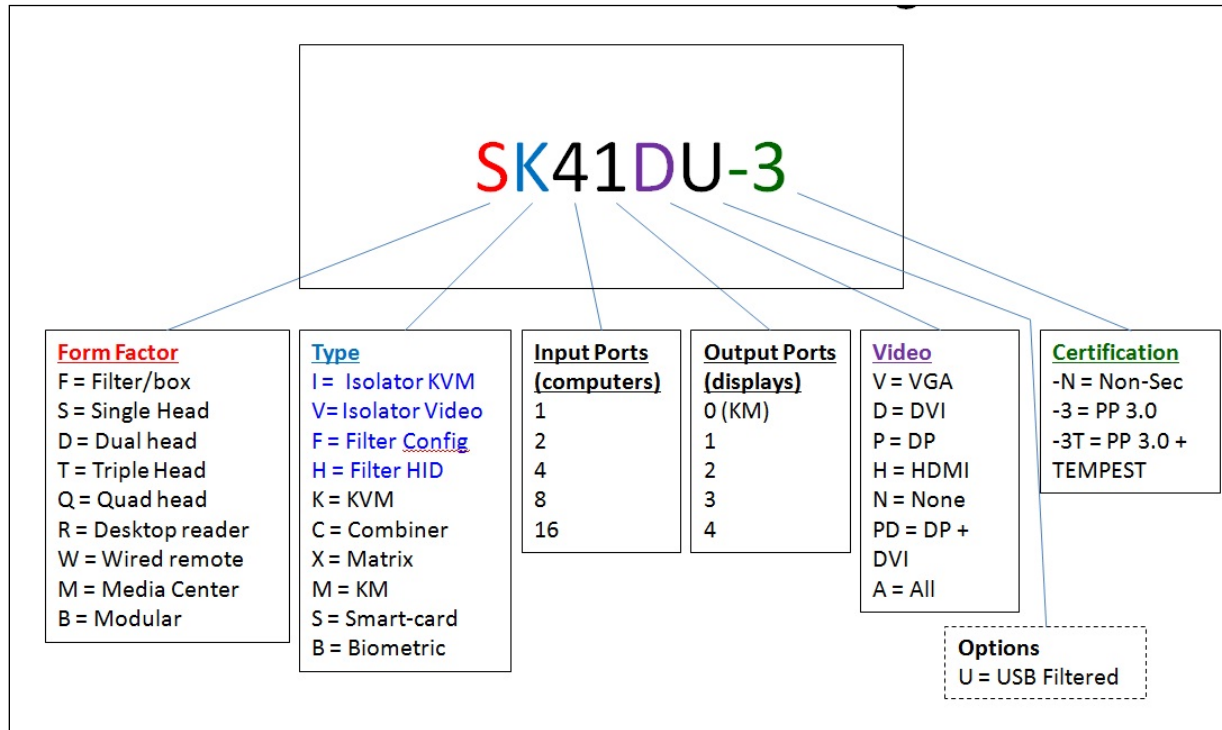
SK41DU-3

Form Factor
F = Filter/box
S = Single Head
D = Dual head
T = Triple Head
Q = Quad head
R = Desktop reader
W = Wired remote
M = Media Center
B = Modular

Type
I = Isolator KVM
V= Isolator Video
F = Filter Config
H = Filter HID
K = KVM
C = Combiner
X = Matrix
M = KM
S = Smart-card
B = Biometric

Input Ports (computers)
1
2
4
8
16

Output Ports (displays)
0 (KM)
1
2
3
4

Video
V = VGA
D = DVI
P = DP
H = HDMI
N = None
PD = DP + DVI
A = All

Certification
-N = Non-Sec
-3 = PP 3.0
-3T = PP 3.0 + TEMPEST

Options
U = USB Filtered